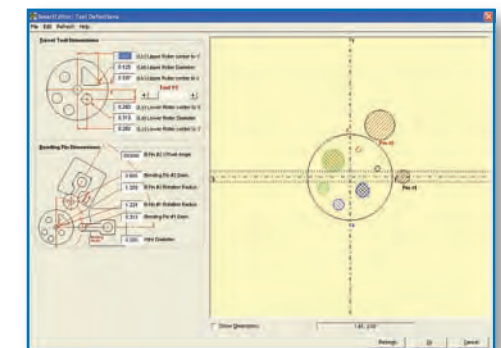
SmartEditor : Tool Definitions

File Edit Refresh Help

Swivel Tool Dimensions

(L1) Upper Roller center to T

0.125 (L2) Upper Roller Diameter

0.137 (L3) Upper Roller center to L

Tool #1

0.260 (L4) Lower Roller center to S

0.313 (L5) Lower Roller Diameter

0.260 (L6) Lower Roller center to T

Bending Pin Dimensions

(B) Pin #2 Pivot Angle

0.600 Bending Pin #2 Diam

1.329 (B) Pin #2 Rotation Radius

1.224 (B) Pin #1 Rotation Radius

0.313 Bending Pin #1 Diam

0.250 Wire Diameter

Pin #2

Pin #1

Show Dimensions

1.61, 2.01

Redesign

Ok

Cancel